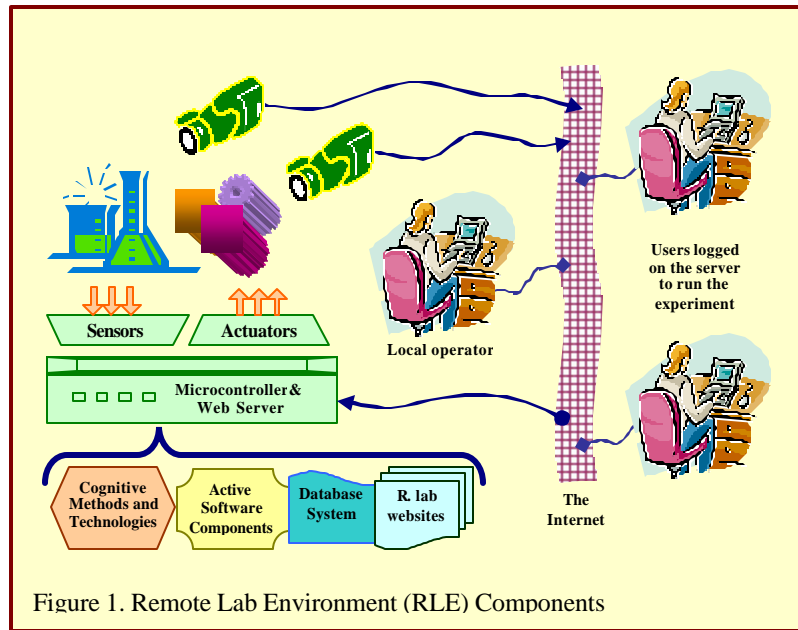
Sensors

Actuators

Microcontroller & Web Server

Cognitive Methods and Technologies

Active Software Components

Database System

R. lab websites

Local operator

Users logged on the server to run the experiment

The Internet

Figure 1. Remote Lab Environment (RLE) Components